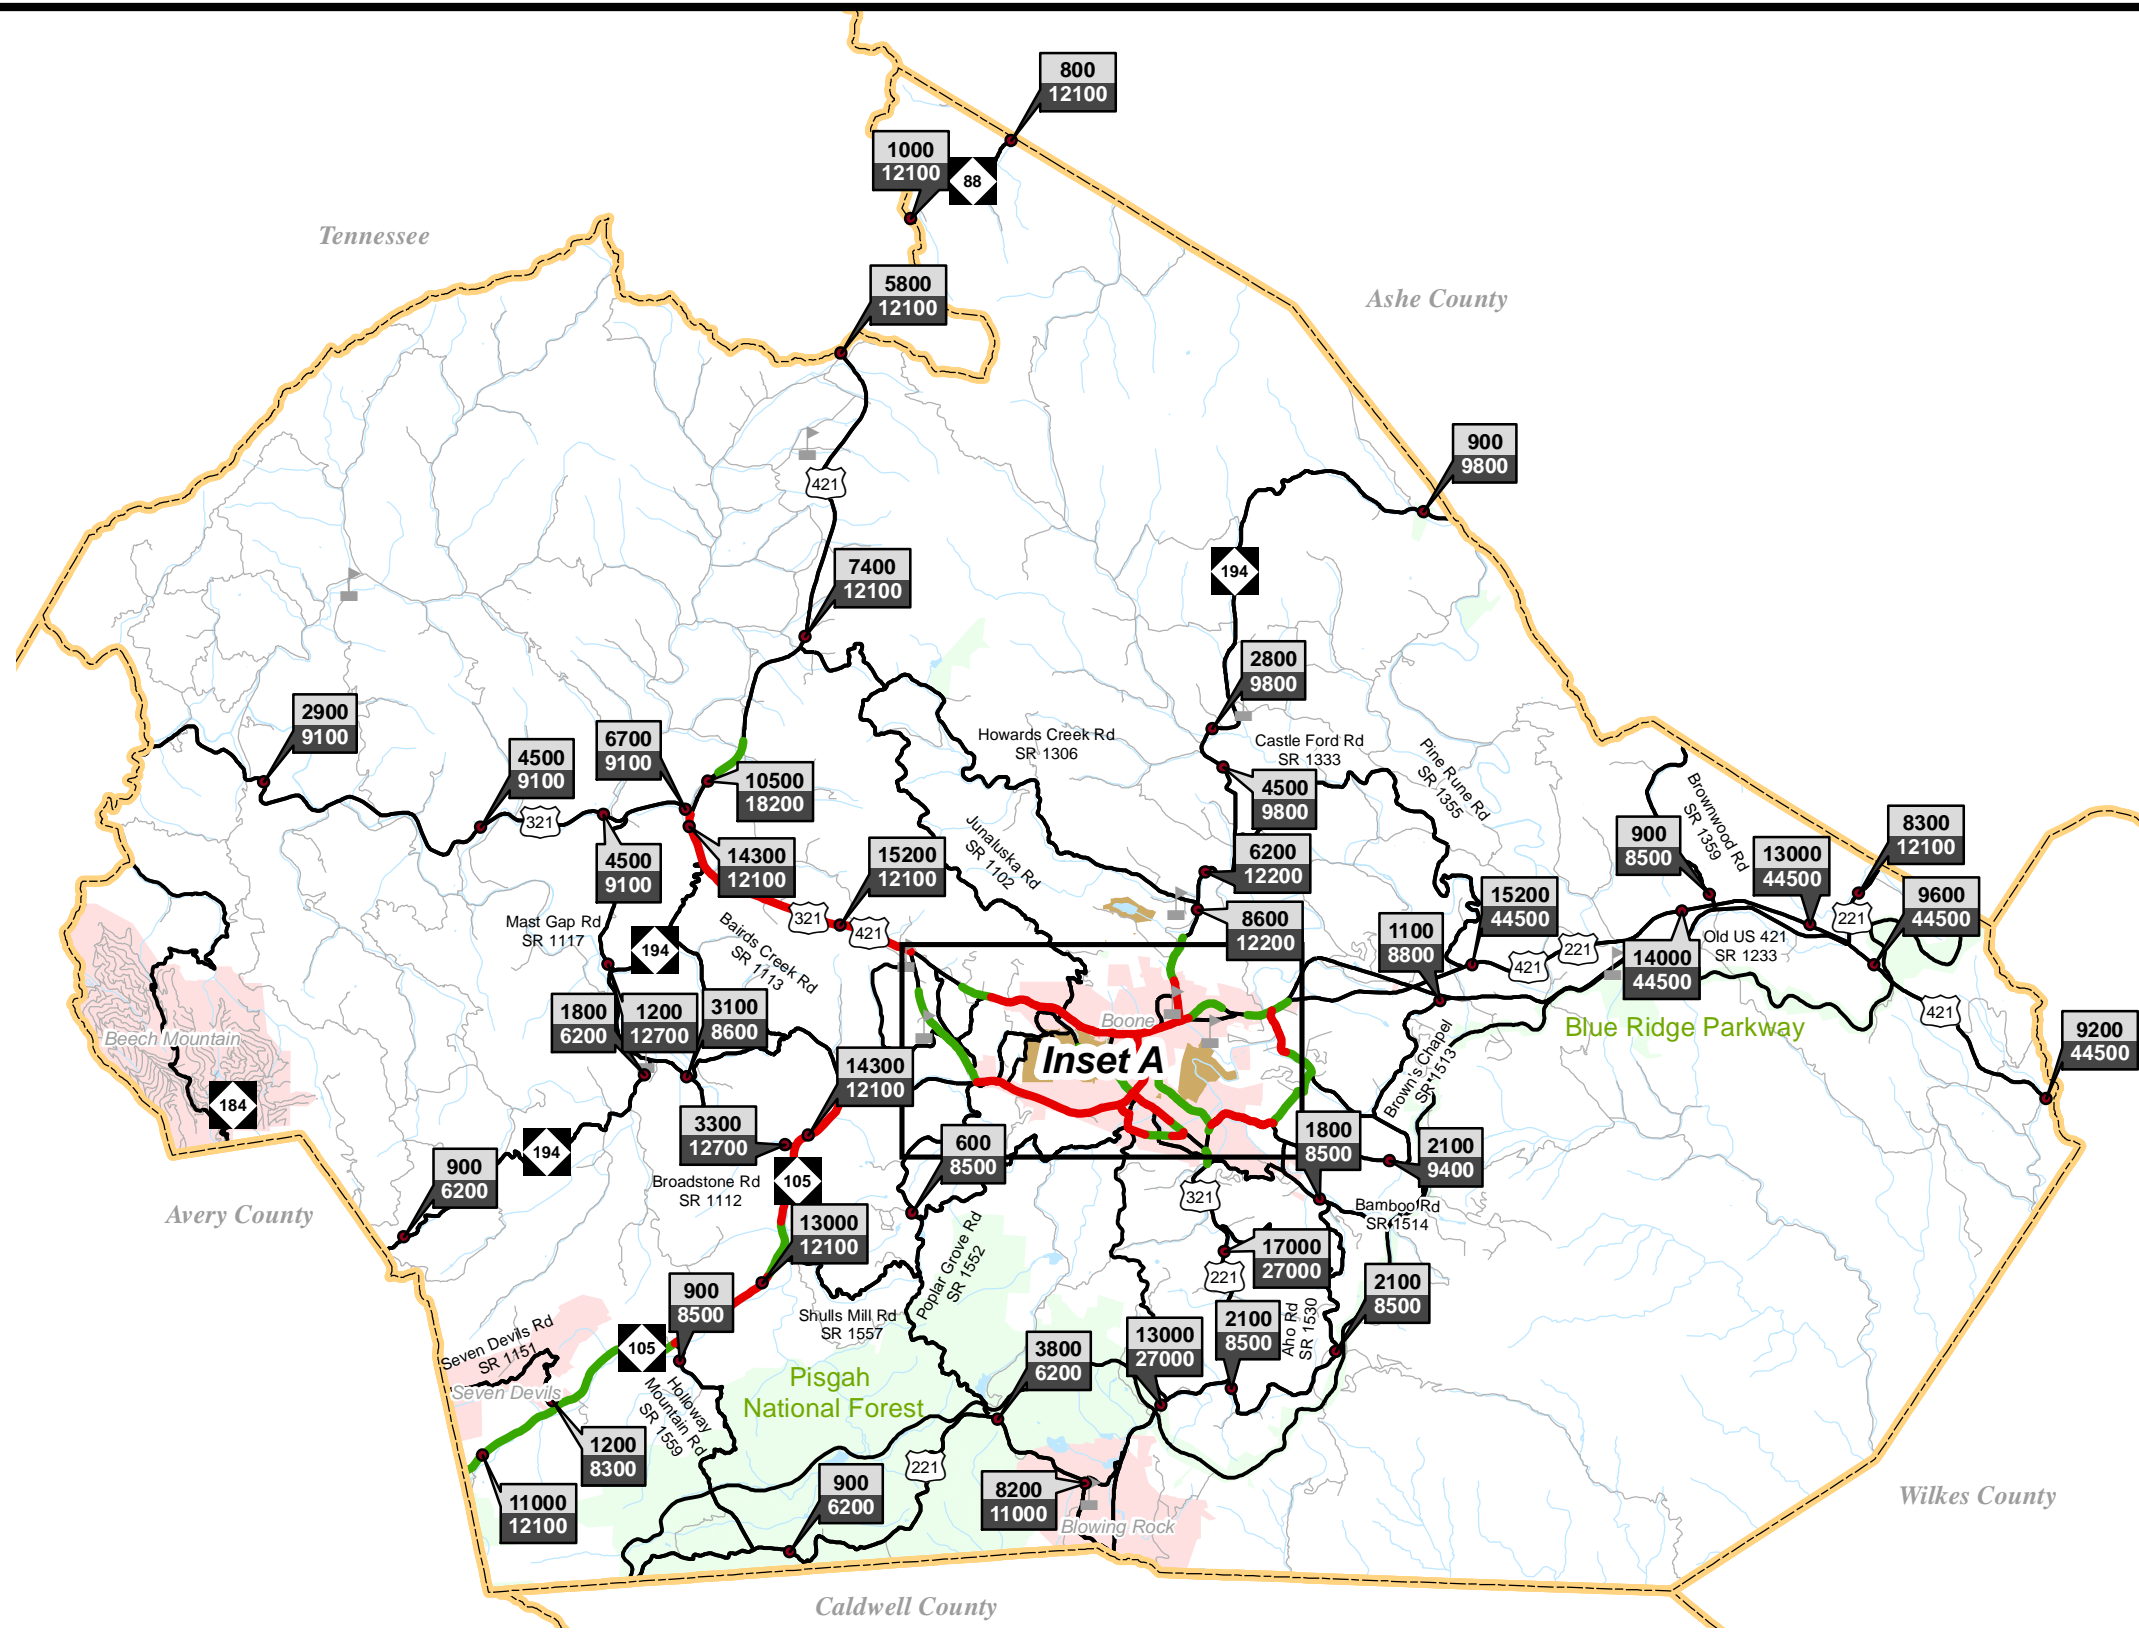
800
12100

1000
12100

88

Tennessee

5800
12100

Ashe County

421

900
9800

7400
12100

194

2800
9800

Howards Creek Rd
SR 1306

Castle Ford Rd
SR 1333

Pine Rune Rd
SR 1355

2900
9100

4500
9100

6700
9100

10500
18200

4500
9800

Brownwood Rd
SR 1359

8300
12100

321

4500
9100

14300
12100

15200
12100

Junaluska Rd
SR 1102

6200
12200

900
8500

13000
44500

9600
44500

Mast Gap Rd
SR 1117

Bairds Creek Rd
SR 1113

321

421

8600
12200

15200
44500

221

194

1100
8800

221

14000
44500

Old US 421
SR 1233

421

421

1800
6200

1200
12700

3100
8600

Boone

Blue Ridge Parkway

9200
44500

Beech Mountain

14300
12100

Inset A

Brown's Chapel
SR 1513

184

3300
12700

600
8500

1800
8500

2100
9400

194

900
6200

Broadstone Rd
SR 1112

105

321

Bamboo Rd
SR 1514

Avery County

13000
12100

Poplar Grove Rd
SR 1552

17000
27000

221

2100
8500

900
8500

Shulls Mill Rd
SR 1557

2100
8500

Aho Rd
SR 1530

Seven Devils Rd
SR 1151

105

Pisgah
National Forest

3800
6200

13000
27000

Seven Devils

Holloway
Mountain Rd
SR 1559

1200
8300

221

11000
12100

900
6200

8200
11000

Blowing Rock

Wilkes County

Caldwell County